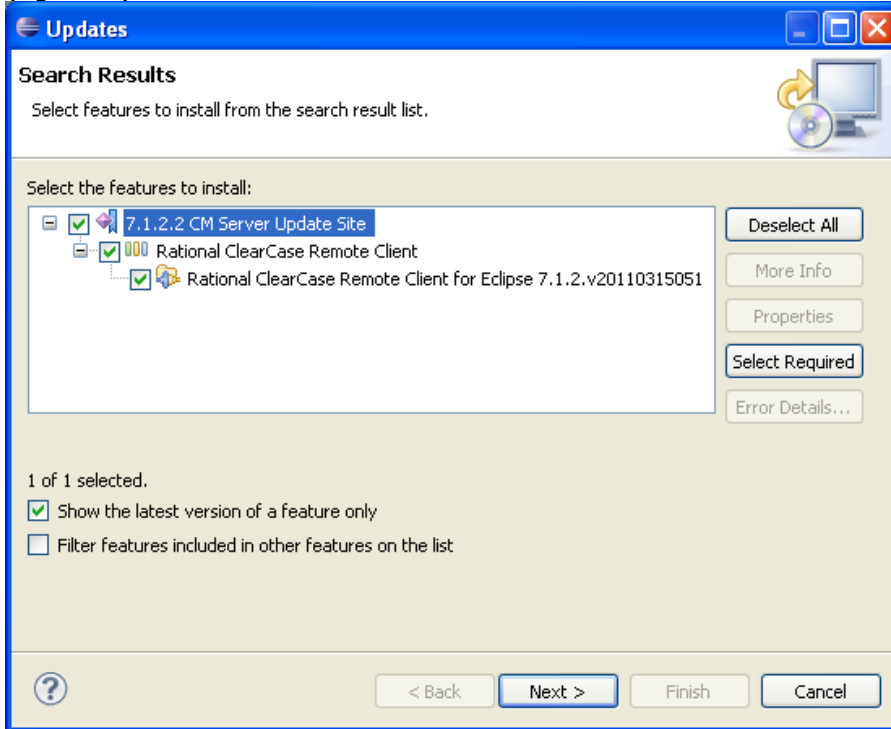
Updates

Search Results

Select features to install from the search result list.

Select the features to install:

7.1.2.2 CM Server Update Site
Rational ClearCase Remote Client
Rational ClearCase Remote Client for Eclipse 7.1.2.v20110315051

Deselect All
More Info
Properties
Select Required
Error Details...

1 of 1 selected.

Show the latest version of a feature only

Filter features included in other features on the list

< Back
Next >
Finish
Cancel